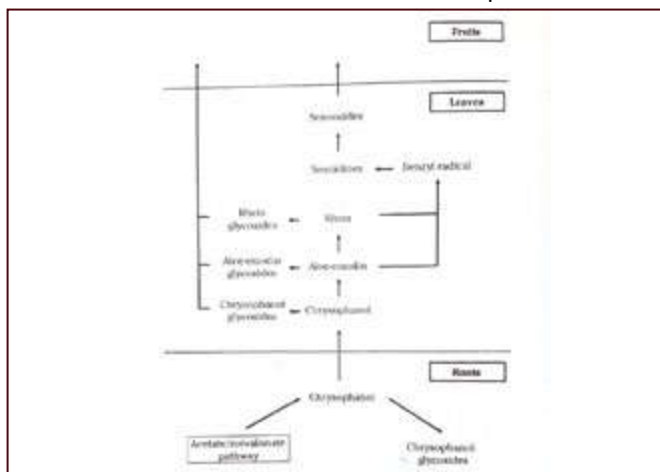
Fruits

Leaves

Sennosides

Sennidines

Benzyl radical

Rhein glycosides

Rhein

Aloe-emodin glycosides

Aloe-emodin

Chrysophanol glycosides

Chrysophanol

Roots

Chrysophanol

Acetate/mevalonate pathway

Chrysophanol glycosides